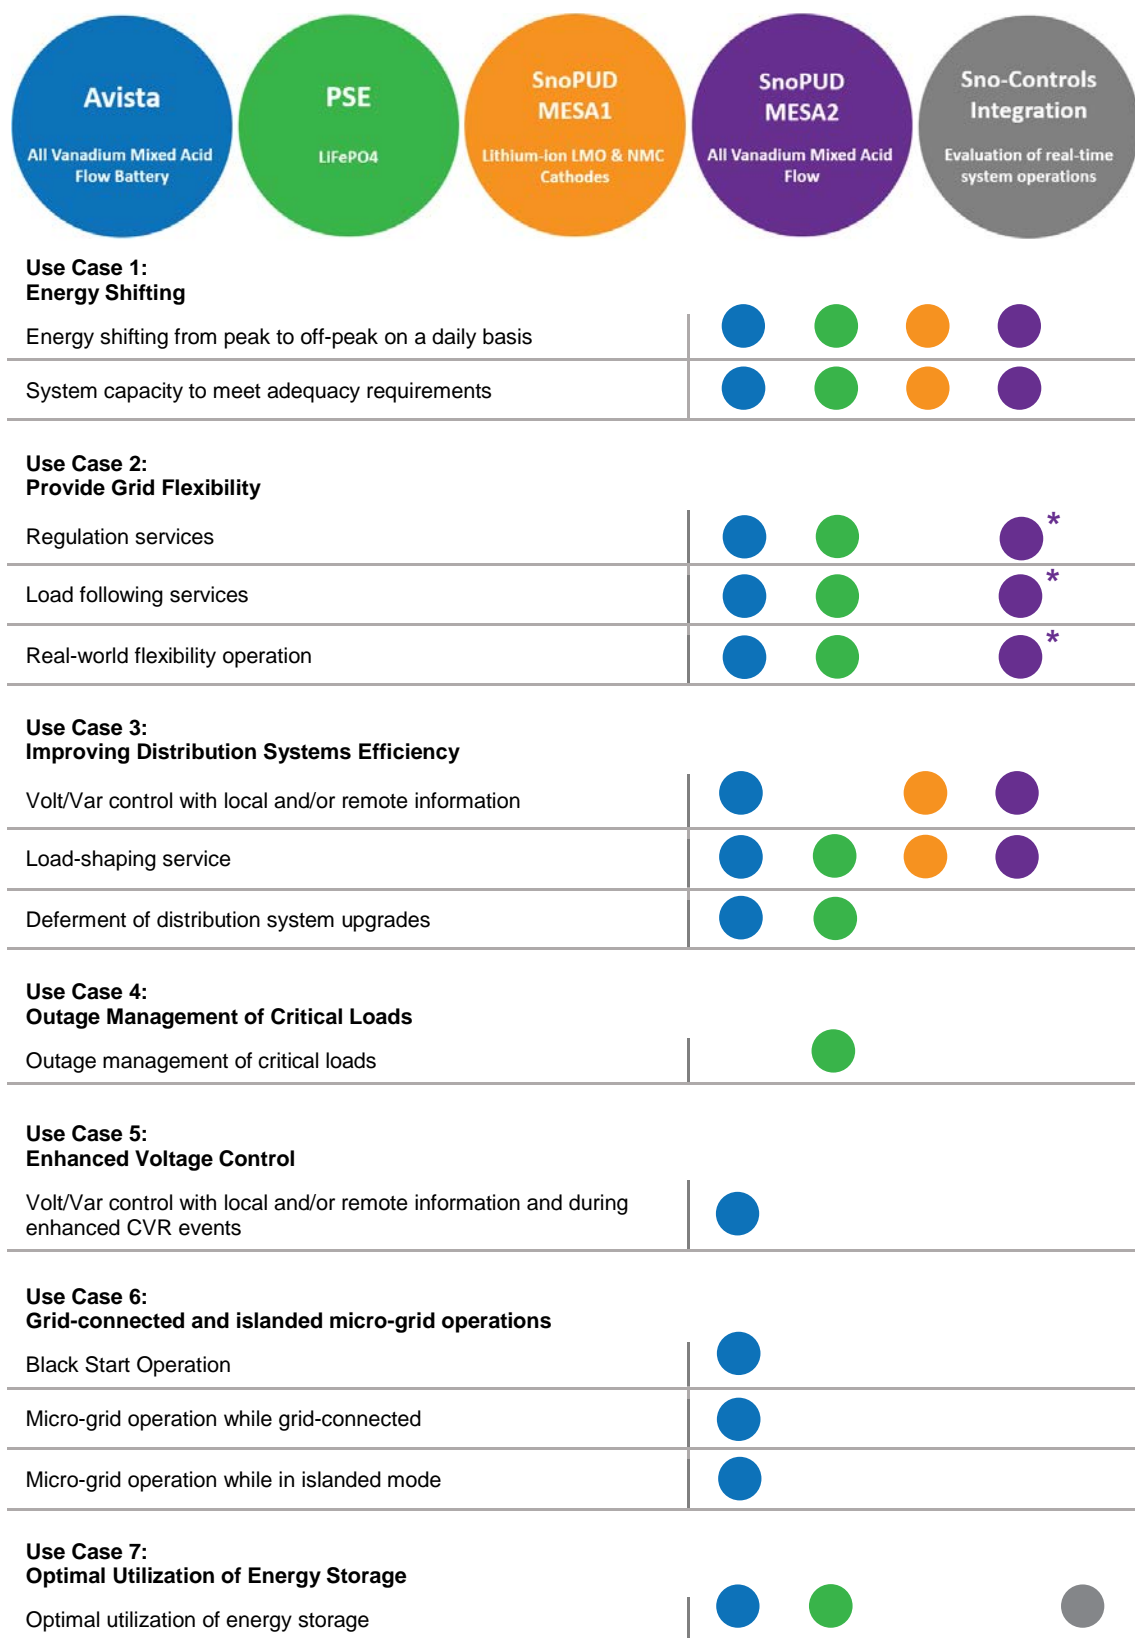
Avista
All Vanadium Mixed Acid Flow Battery

PSE
LiFePO4

SnoPUD MESA1
Lithium-ion LMO & NMC Cathodes

SnoPUD MESA2
All Vanadium Mixed Acid Flow

Sno-Controls Integration
Evaluation of real-time system operations

Use Case 1:
Energy Shifting

Energy shifting from peak to off-peak on a daily basis

System capacity to meet adequacy requirements

Use Case 2:
Provide Grid Flexibility

Regulation services *

Load following services *

Real-world flexibility operation *

Use Case 3:
Improving Distribution Systems Efficiency

Volt/Var control with local and/or remote information

Load-shaping service

Deferment of distribution system upgrades

Use Case 4:
Outage Management of Critical Loads

Outage management of critical loads

Use Case 5:
Enhanced Voltage Control

Volt/Var control with local and/or remote information and during enhanced CVR events

Use Case 6:
Grid-connected and islanded micro-grid operations

Black Start Operation

Micro-grid operation while grid-connected

Micro-grid operation while in islanded mode

Use Case 7:
Optimal Utilization of Energy Storage

Optimal utilization of energy storage